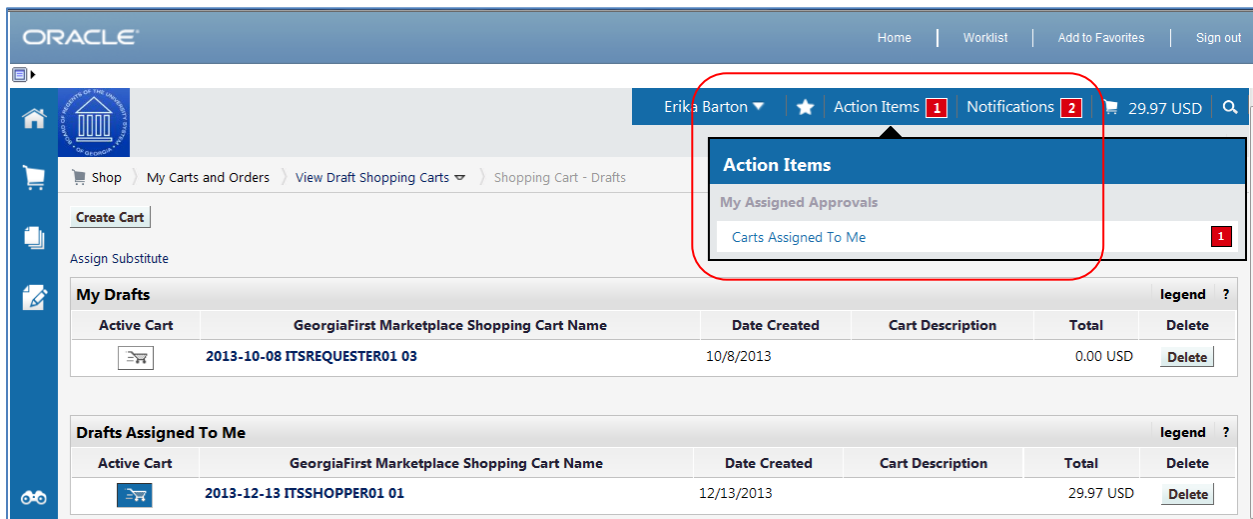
ORACLE

Home | Worklist | Add to Favorites | Sign out

Erika Barton | Action Items 1 | Notifications 2 | 29.97 USD

Shop | My Carts and Orders | View Draft Shopping Carts | Shopping Cart - Drafts

Action Items

My Assigned Approvals

Carts Assigned To Me 1

Create Cart

Assign Substitute

My Drafts legend ?

| Active Cart | GeorgiaFirst Marketplace Shopping Cart Name | Date Created | Cart Description | Total | Delete |
|---|---|---|---|---|---|
| | 2013-10-08 ITSREQUESTER01 03 | 10/8/2013 | | 0.00 USD | Delete |

Drafts Assigned To Me legend ?

| Active Cart | GeorgiaFirst Marketplace Shopping Cart Name | Date Created | Cart Description | Total | Delete |
|---|---|---|---|---|---|
| | 2013-12-13 ITSSHOPPER01 01 | 12/13/2013 | | 29.97 USD | Delete |